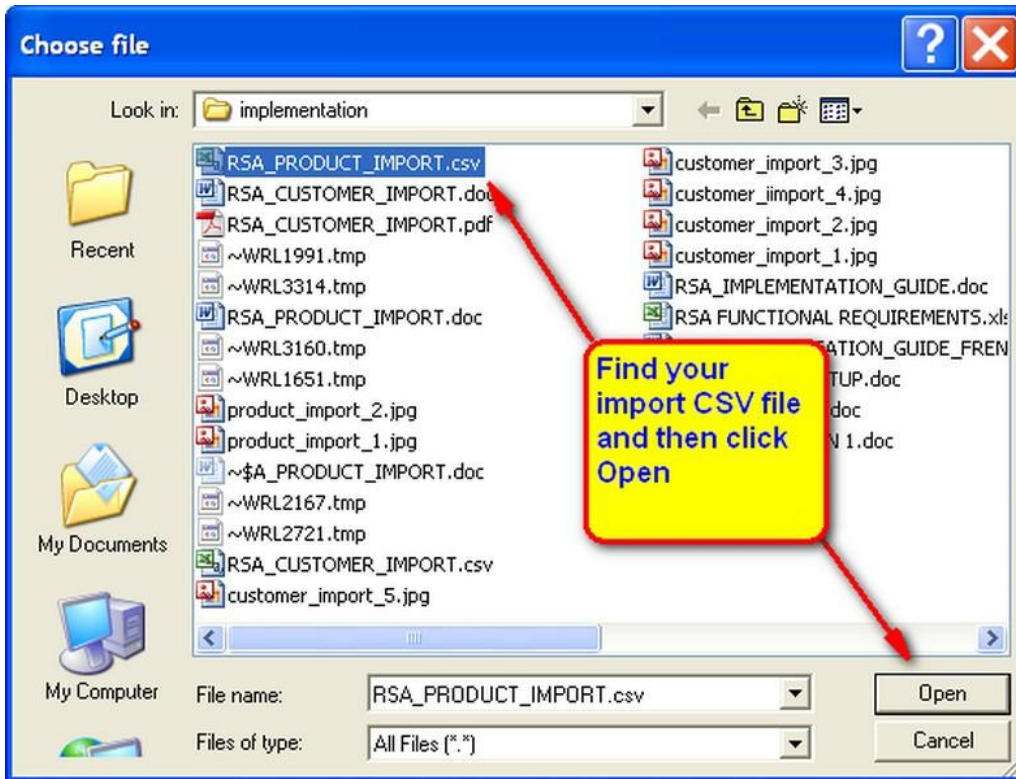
Choose file

Look in: implementation

Recent

Desktop

My Documents

My Computer

RSA_PRODUCT_IMPORT.csv
RSA_CUSTOMER_IMPORT.doc
RSA_CUSTOMER_IMPORT.pdf
~WRL1991.tmp
~WRL3314.tmp
RSA_PRODUCT_IMPORT.doc
~WRL3160.tmp
~WRL1651.tmp
product_import_2.jpg
product_import_1.jpg
~$A_PRODUCT_IMPORT.doc
~WRL2167.tmp
~WRL2721.tmp
RSA_CUSTOMER_IMPORT.csv
customer_import_5.jpg

customer_import_3.jpg
customer_iimport_4.jpg
customer_import_2.jpg
customer_import_1.jpg
RSA_IMPLEMENTATION_GUIDE.doc
RSA FUNCTIONAL REQUIREMENTS.xl
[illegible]ATION_GUIDE_FREN
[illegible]TUP.doc
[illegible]doc
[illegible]N 1.doc

Find your import CSV file and then click Open

File name: RSA_PRODUCT_IMPORT.csv

Files of type: All Files (*.*)

Open

Cancel